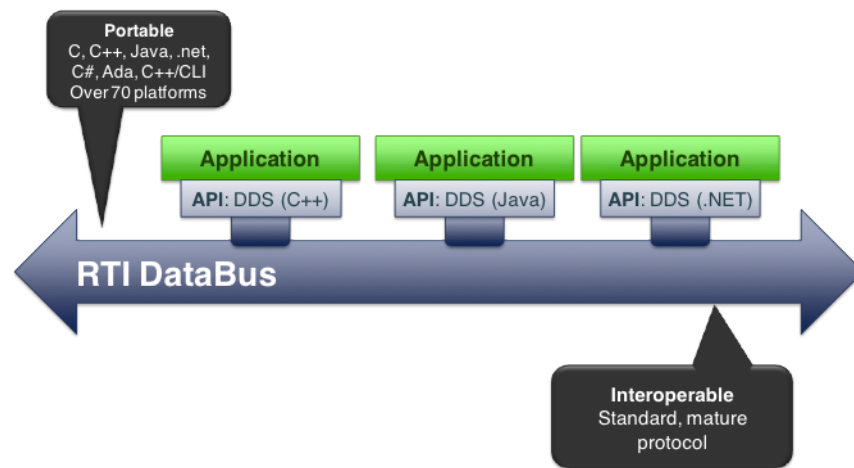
Portable
C, C++, Java, .net, C#, Ada, C++/CLI
Over 70 platforms

Application
API: DDS (C++)

Application
API: DDS (Java)

Application
API: DDS (.NET)

RTI DataBus

Interoperable
Standard, mature protocol